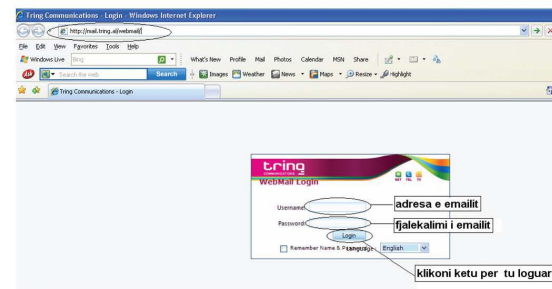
Tring Communications - Login - Windows Internet Explorer

http://mail.tring.al/webmail/

File Edit View Favorites Tools Help

Windows Live Bing What's New Profile Mail Photos Calendar MSN Share

Search the web Search Images Weather News Maps Resize highlight

Tring Communications - Login

tring COMMUNICATIONS

WebMail Login

NET TEL TV

Username

adresa e emailit

Password

fjalekalimi i emailit

Login

Remember Name & Password Language English

klikoni ketu per tu loguar